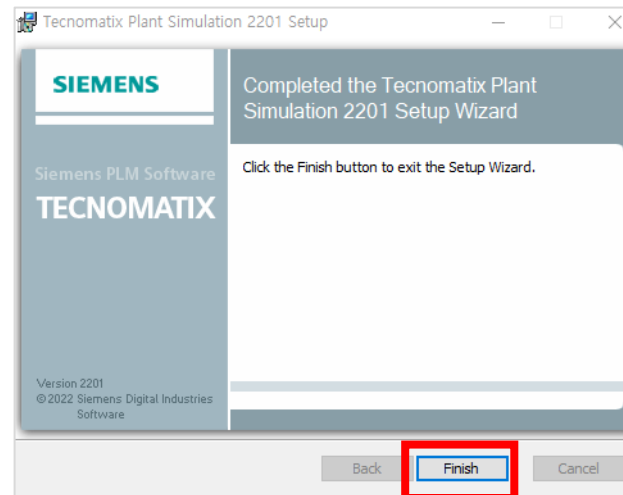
Tecnomatix Plant Simulation 2201 Setup

SIEMENS

Siemens PLM Software

TECNOMATIX

Version 2201
©2022 Siemens Digital Industries Software

Completed the Tecnomatix Plant Simulation 2201 Setup Wizard

Click the Finish button to exit the Setup Wizard.

Back Finish Cancel